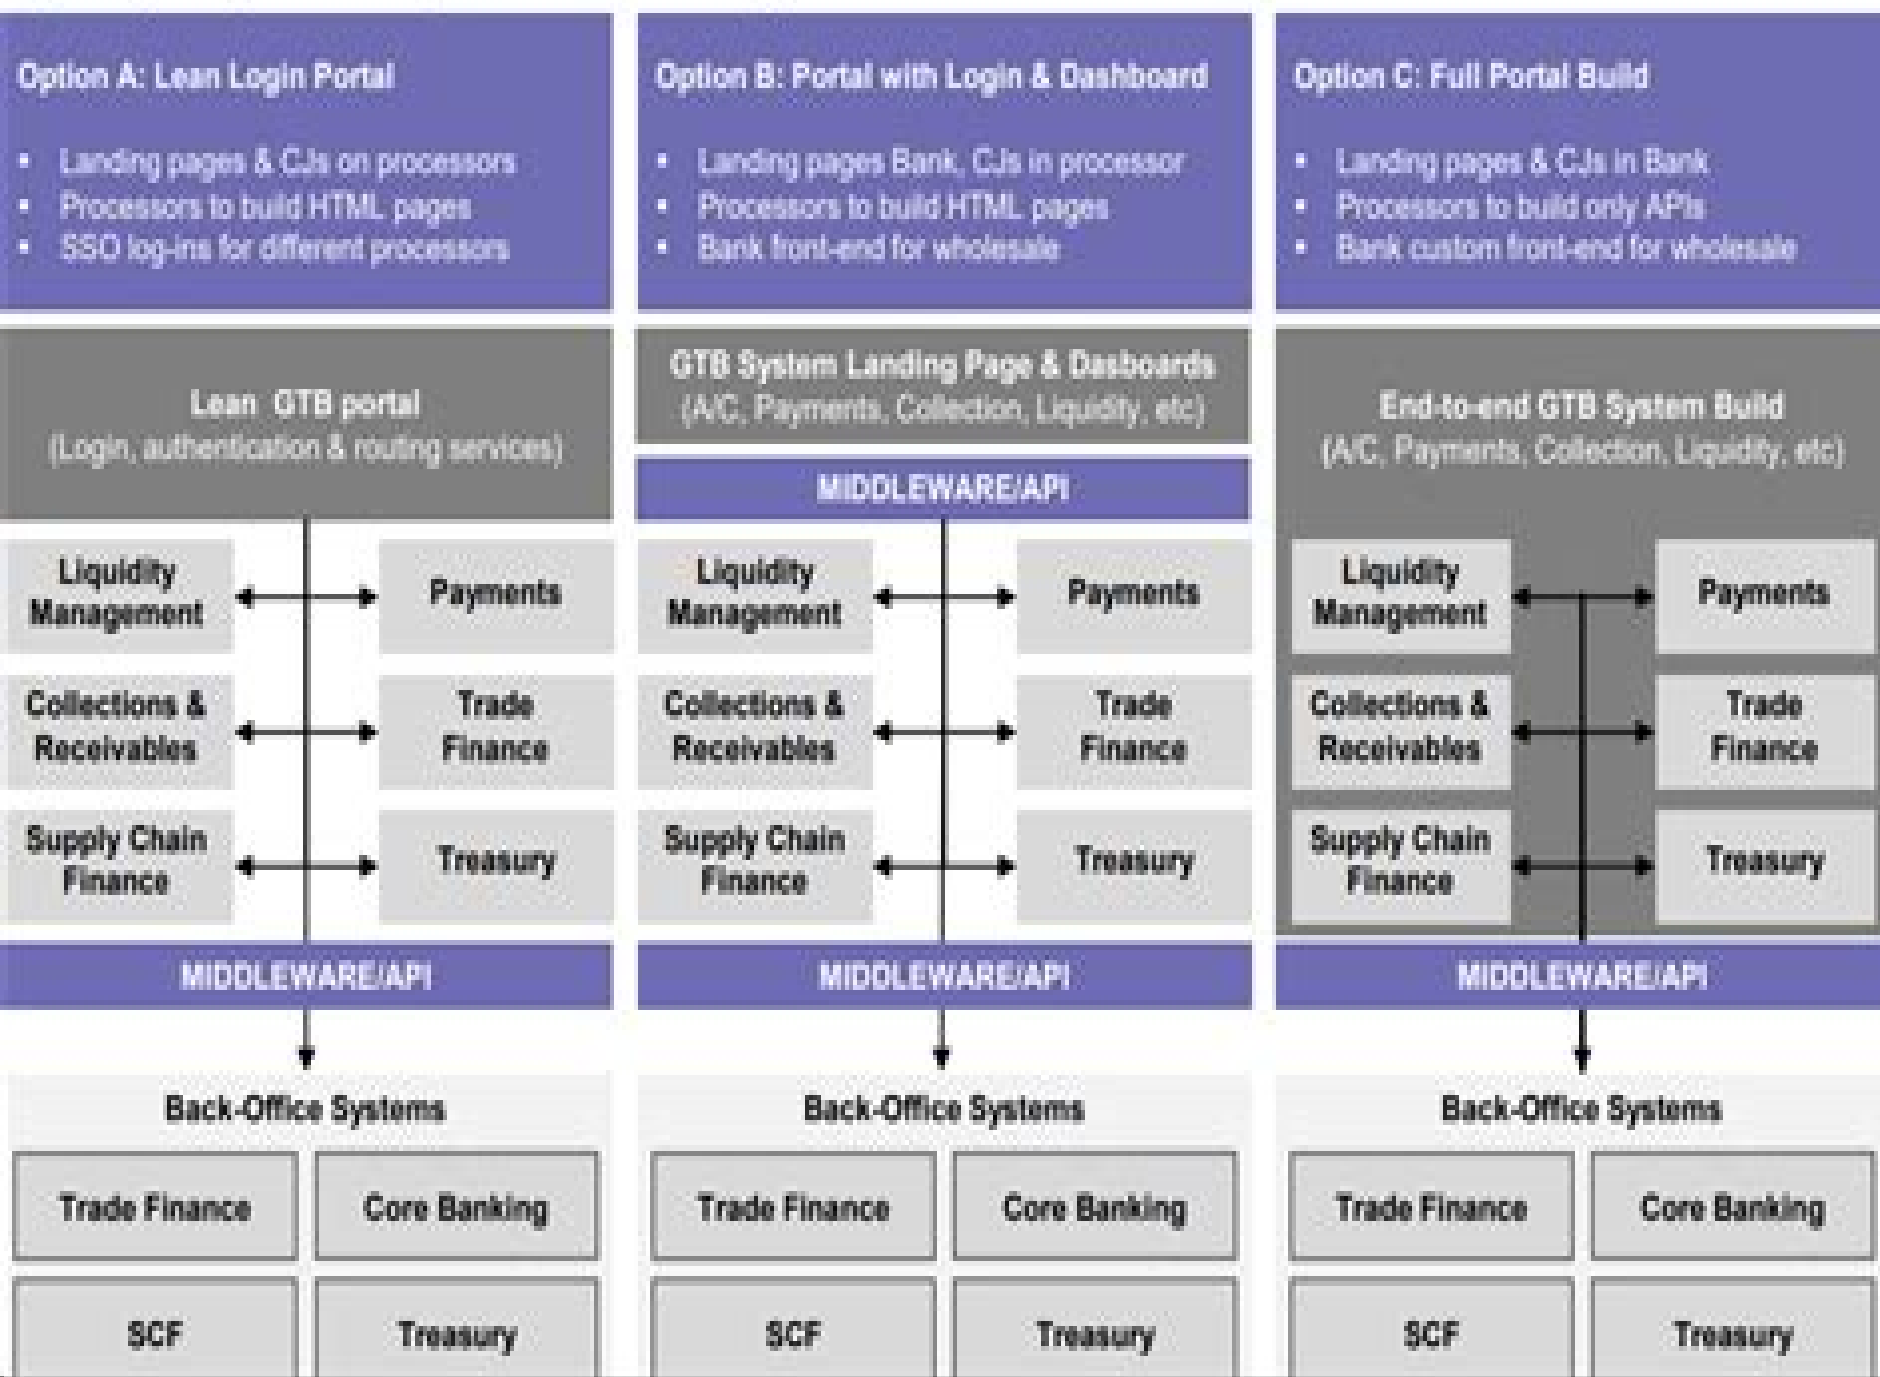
Option A: Lean Login Portal

- Landing pages & CJs on processors
- Processors to build HTML pages
- SSO log-ins for different processors

Lean GTB portal
(Login, authentication & routing services)

Liquidity Management

Payments

Collections & Receivables

Trade Finance

Supply Chain Finance

Treasury

MIDDLEWARE/API

Back-Office Systems

Trade Finance

Core Banking

SCF

Treasury

Option B: Portal with Login & Dashboard

- Landing pages Bank, CJs in processor
- Processors to build HTML pages
- Bank front-end for wholesale

GTB System Landing Page & Dasboards
(A/C, Payments, Collection, Liquidity, etc)

MIDDLEWARE/API

Liquidity Management

Payments

Collections & Receivables

Trade Finance

Supply Chain Finance

Treasury

MIDDLEWARE/API

Back-Office Systems

Trade Finance

Core Banking

SCF

Treasury

Option C: Full Portal Build

- Landing pages & CJs in Bank
- Processors to build only APIs
- Bank custom front-end for wholesale

End-to-end GTB System Build
(A/C, Payments, Collection, Liquidity, etc)

Liquidity Management

Payments

Collections & Receivables

Trade Finance

Supply Chain Finance

Treasury

MIDDLEWARE/API

Back-Office Systems

Trade Finance

Core Banking

SCF

Treasury